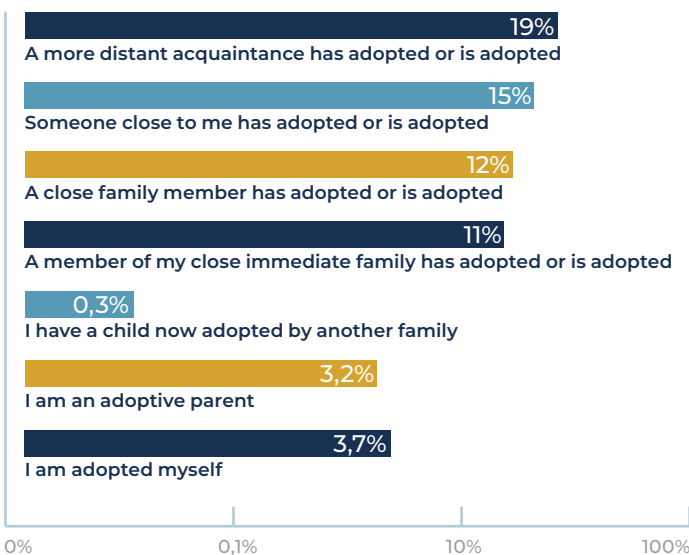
19%
A more distant acquaintance has adopted or is adopted

15%
Someone close to me has adopted or is adopted

12%
A close family member has adopted or is adopted

11%
A member of my close immediate family has adopted or is adopted

0,3%
I have a child now adopted by another family

3,2%
I am an adoptive parent

3,7%
I am adopted myself

0%
0,1%
10%
100%